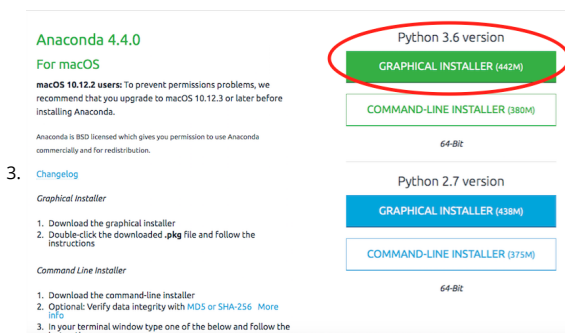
Anaconda 4.4.0

For macOS

**macOS 10.12.2 users:** To prevent permissions problems, we recommend that you upgrade to macOS 10.12.3 or later before installing Anaconda.

Anaconda is BSD licensed which gives you permission to use Anaconda commercially and for redistribution.

3. Changelog

Graphical Installer

1. Download the graphical installer
2. Double-click the downloaded **.pkg** file and follow the instructions

Command Line Installer

1. Download the command-line installer
2. Optional: Verify data integrity with MD5 or SHA-256 More info
3. In your terminal window type one of the below and follow the

Python 3.6 version

GRAPHICAL INSTALLER (442M)

COMMAND-LINE INSTALLER (380M)

64-Bit

Python 2.7 version

GRAPHICAL INSTALLER (438M)

COMMAND-LINE INSTALLER (375M)

64-Bit